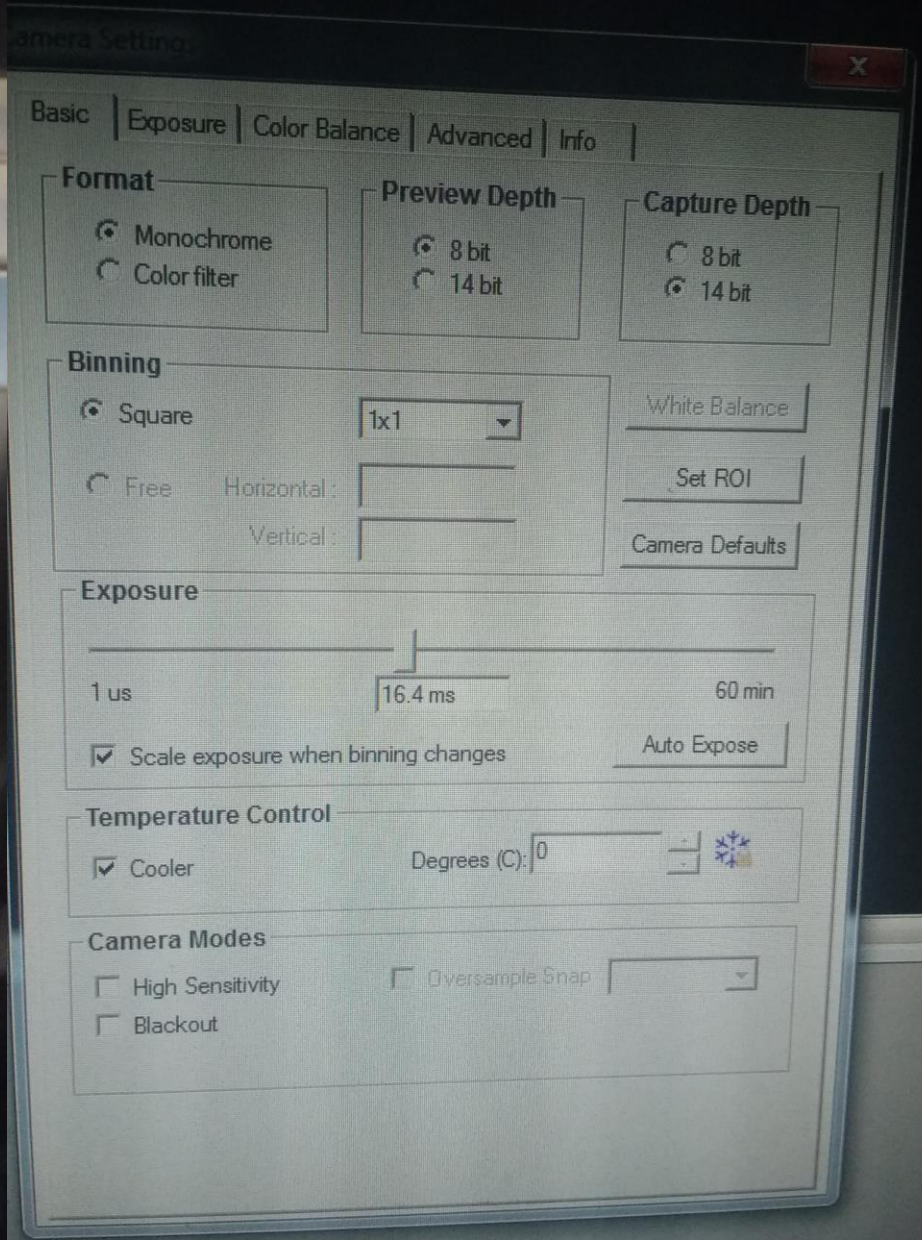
amera Settings

x

Basic | Exposure | Color Balance | Advanced | Info

Format
Monochrome
Color filter

Preview Depth
8 bit
14 bit

Capture Depth
8 bit
14 bit

Binning
Square
1x1
Free
Horizontal :
Vertical :

White Balance
Set ROI
Camera Defaults

Exposure
1 us
16.4 ms
60 min
Scale exposure when binning changes
Auto Expose

Temperature Control
Cooler
Degrees (C): 0

Camera Modes
High Sensitivity
Oversample Snap
Blackout